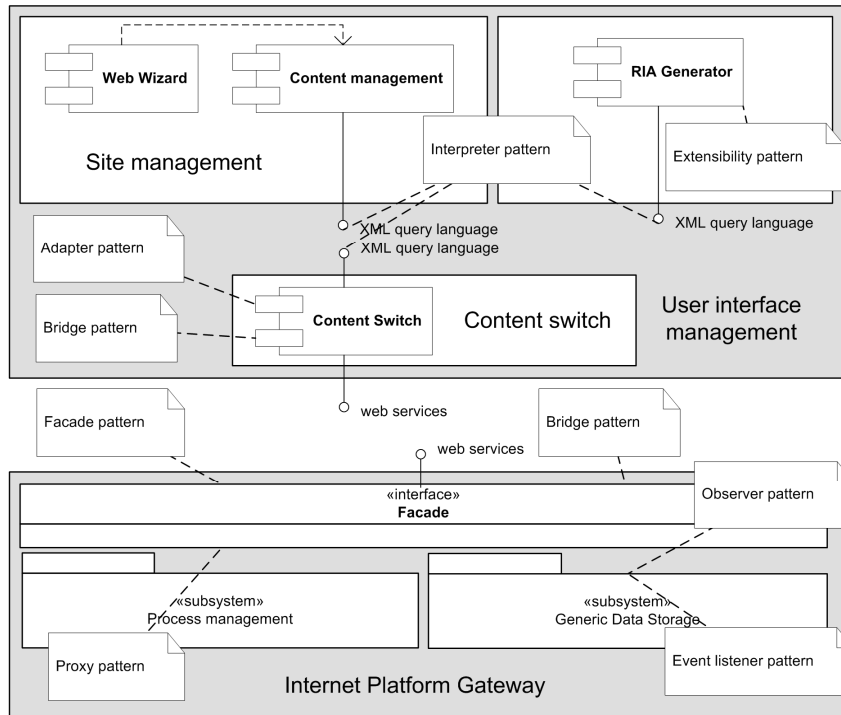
Web Wizard

Content management

Site management

Interpreter pattern

RIA Generator

Extensibility pattern

XML query language

XML query language

XML query language

Adapter pattern

Bridge pattern

Content Switch

Content switch

User interface management

web services

Facade pattern

Bridge pattern

web services

«interface»
Facade

Observer pattern

«subsystem»
Process management

«subsystem»
Generic Data Storage

Proxy pattern

Event listener pattern

Internet Platform Gateway